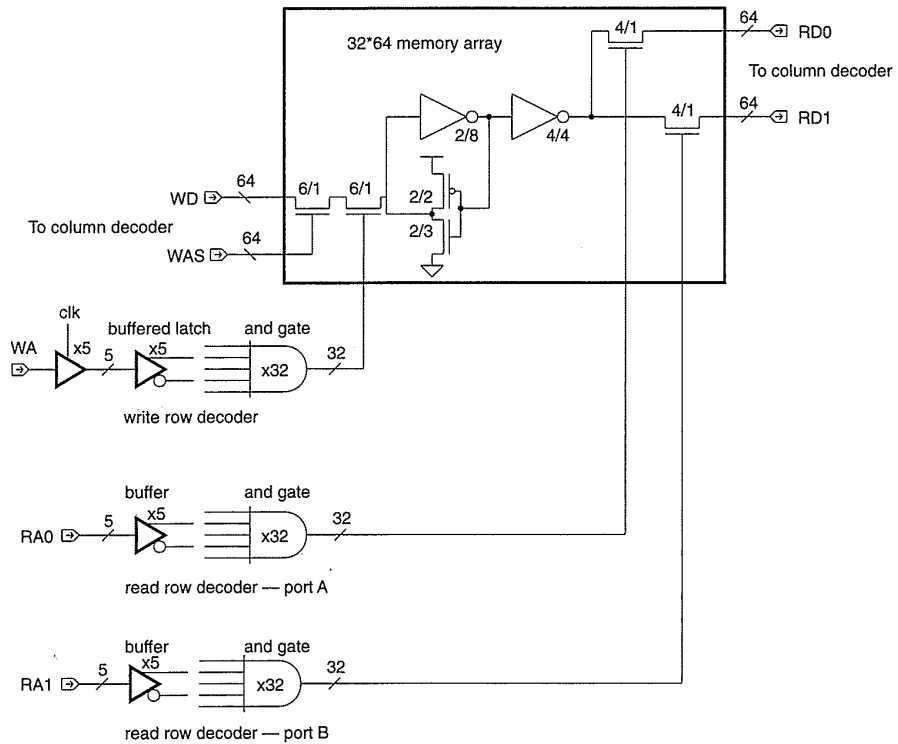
32*64 memory array

4/1

64

RD0

To column decoder

2/8

4/4

4/1

64

RD1

2/2

WD

64

6/1

6/1

To column decoder

2/3

WAS

64

clk

buffered latch

and gate

WA

x5

5

x5

x32

32

write row decoder

buffer

and gate

x5

32

RA0

5

x32

read row decoder — port A

buffer

and gate

x5

32

RA1

5

x32

read row decoder — port B